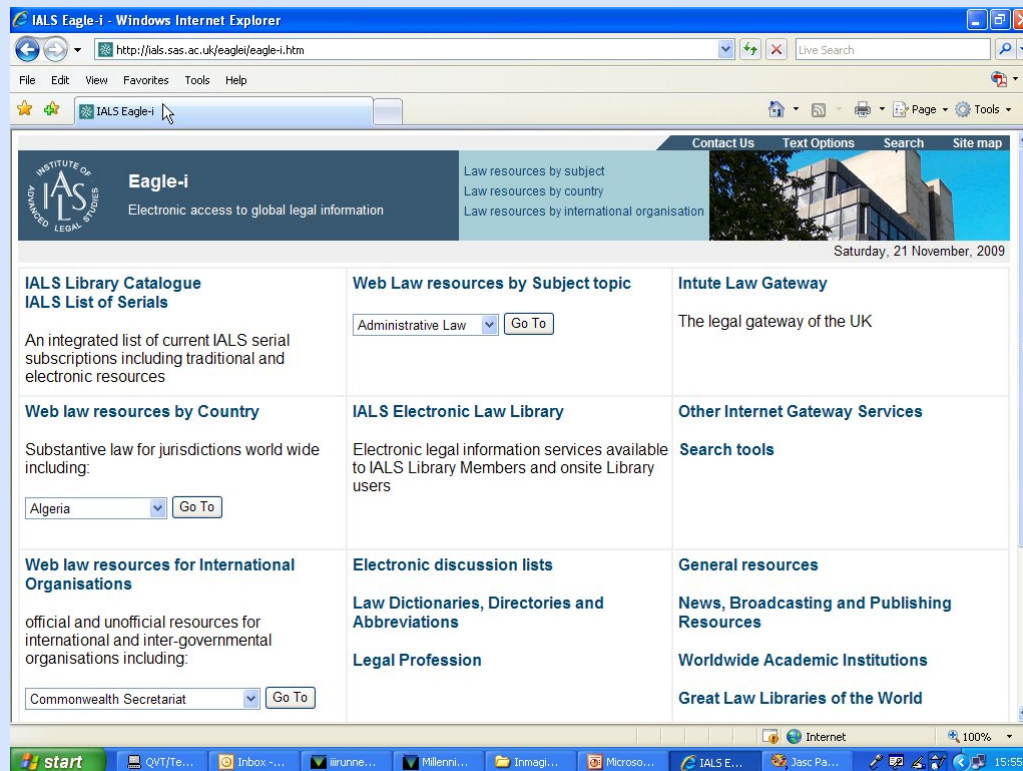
IALS Eagle-i - Windows Internet Explorer

http://ials.sas.ac.uk/eaglei/eagle-i.htm

Live Search

File Edit View Favorites Tools Help

IALS Eagle-i

Page Tools

Contact Us Text Options Search Site map

INSTITUTE OF ADVANCED LEGAL STUDIES IALS

Eagle-i

Electronic access to global legal information

Law resources by subject
Law resources by country
Law resources by international organisation

Saturday, 21 November, 2009

| | | |
|---|---|---|
| **IALS Library Catalogue** **IALS List of Serials** An integrated list of current IALS serial subscriptions including traditional and electronic resources | **Web Law resources by Subject topic** Administrative Law Go To | **Intute Law Gateway** The legal gateway of the UK |
| **Web law resources by Country** Substantive law for jurisdictions world wide including: Algeria Go To | **IALS Electronic Law Library** Electronic legal information services available to IALS Library Members and onsite Library users | **Other Internet Gateway Services** **Search tools** |
| **Web law resources for International Organisations** official and unofficial resources for international and inter-governmental organisations including: Commonwealth Secretariat Go To | **Electronic discussion lists** **Law Dictionaries, Directories and Abbreviations** **Legal Profession** | **General resources** **News, Broadcasting and Publishing Resources** **Worldwide Academic Institutions** **Great Law Libraries of the World** |

Internet 100%

start QVT/Te... Inbox -... iirunne... Millenni... Inmagi... Microso... IALS E... Jasc Pa... 15:55